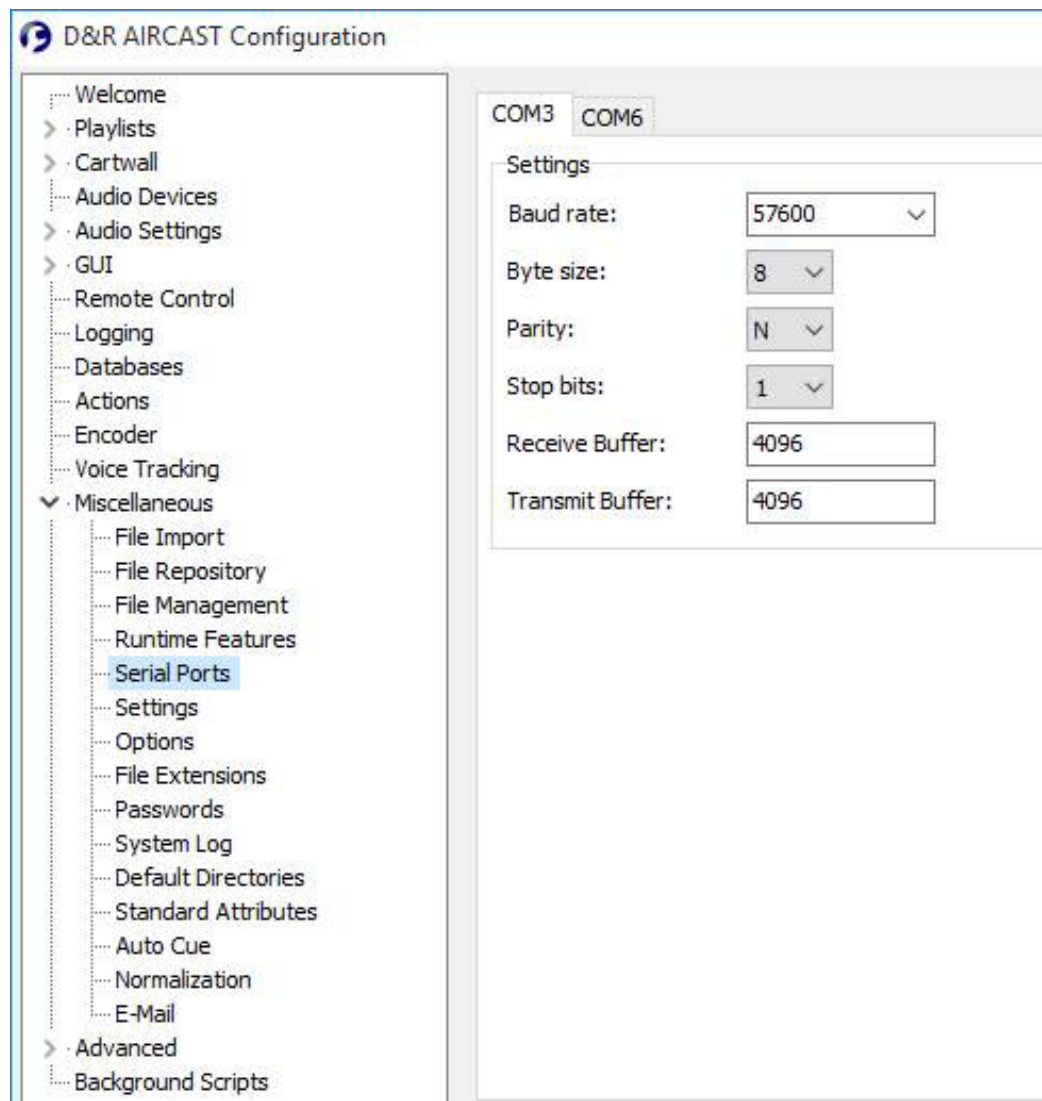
D&R AIRCAST Configuration

Welcome
Playlists
Cartwall
Audio Devices
Audio Settings
GUI
Remote Control
Logging
Databases
Actions
Encoder
Voice Tracking
Miscellaneous
File Import
File Repository
File Management
Runtime Features
Serial Ports
Settings
Options
File Extensions
Passwords
System Log
Default Directories
Standard Attributes
Auto Cue
Normalization
E-Mail
Advanced
Background Scripts

COM3 COM6

Settings

| | |
|---|---|
| Baud rate: | 57600 |
| Byte size: | 8 |
| Parity: | N |
| Stop bits: | 1 |
| Receive Buffer: | 4096 |
| Transmit Buffer: | 4096 |